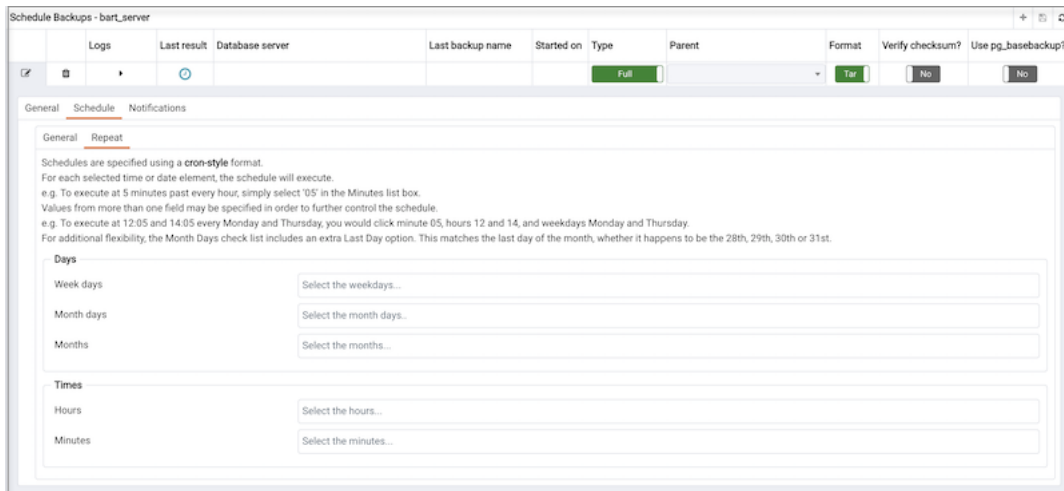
Schedule Backups - bart_server

| | | Logs | Last result | Database server | Last backup name | Started on | Type | Parent | Format | Verify checksum? | Use pg_basebackup? |
|---|---|---|---|---|---|---|---|---|---|---|---|
| | | | | | | | Full | | Tar | No | No |

General Schedule Notifications

General Repeat

Schedules are specified using a cron-style format.
For each selected time or date element, the schedule will execute.
e.g. To execute at 5 minutes past every hour, simply select '05' in the Minutes list box.
Values from more than one field may be specified in order to further control the schedule.
e.g. To execute at 12:05 and 14:05 every Monday and Thursday, you would click minute 05, hours 12 and 14, and weekdays Monday and Thursday.
For additional flexibility, the Month Days check list includes an extra Last Day option. This matches the last day of the month, whether it happens to be the 28th, 29th, 30th or 31st.

Days

Week days Select the weekdays...

Month days Select the month days..

Months Select the months...

Times

Hours Select the hours...

Minutes Select the minutes...